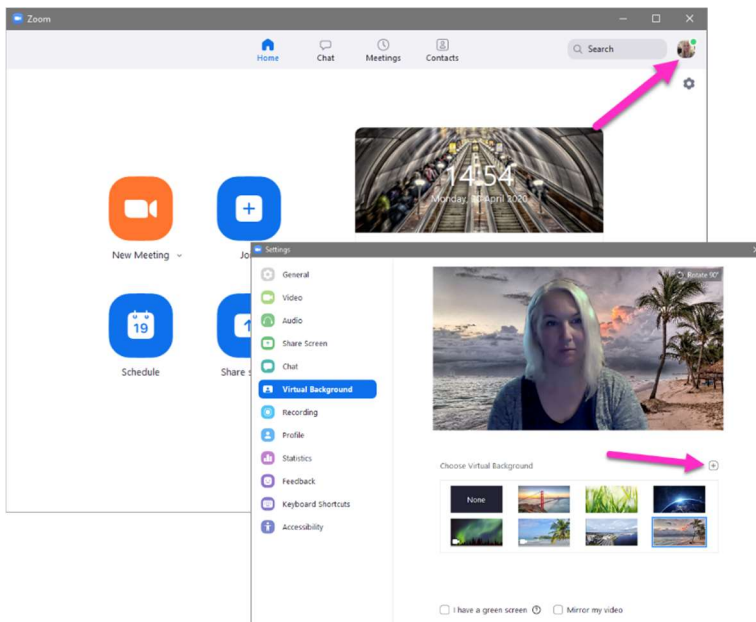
Zoom

Home
Chat
Meetings
Contacts
Search

14:54
Monday, 20 April 2020

New Meeting
Jo
Schedule
Share s
19

Settings

General
Video
Audio
Share Screen
Chat
Virtual Background
Recording
Profile
Statistics
Feedback
Keyboard Shortcuts
Accessibility

Rotate 90°

Choose Virtual Background

None

I have a green screen
Mirror my video